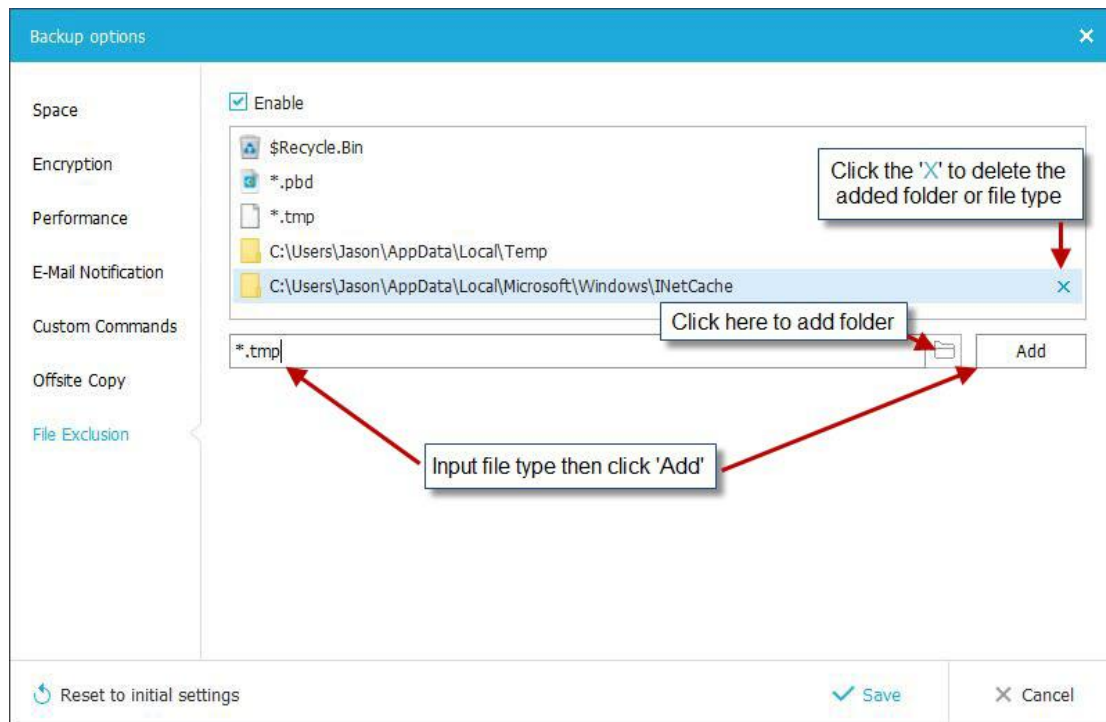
Backup options

×

Space

Encryption

Performance

E-Mail Notification

Custom Commands

Offsite Copy

File Exclusion

Enable

$Recycle.Bin

*.pbd

*.tmp

C:\Users\Jason\AppData\Local\Temp

C:\Users\Jason\AppData\Local\Microsoft\Windows\INetCache

×

Click the 'X' to delete the added folder or file type

Click here to add folder

*.tmp

Add

Input file type then click 'Add'

Reset to initial settings

Save

Cancel